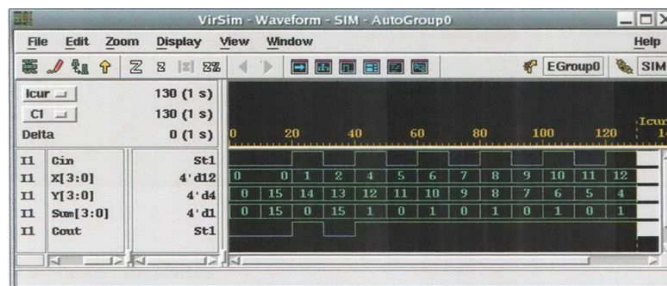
VirSim - Waveform - SIM - AutoGroup0

File Edit Zoom Display View Window Help

EGroup0 SIM

Icur 130 (1 s)
C1 130 (1 s)
Delta 0 (1 s)

0 20 40 60 80 100 120 Icur 14

I1 Cin St1
I1 X[3:0] 4'd12 0 0 1 2 4 5 6 7 8 9 10 11 12
I1 Y[3:0] 4'd4 0 15 14 13 12 11 10 9 8 7 6 5 4
I1 Sum[3:0] 4'd1 0 15 0 15 1 0 1 0 1 0 1 0 1
I1 Cout St1